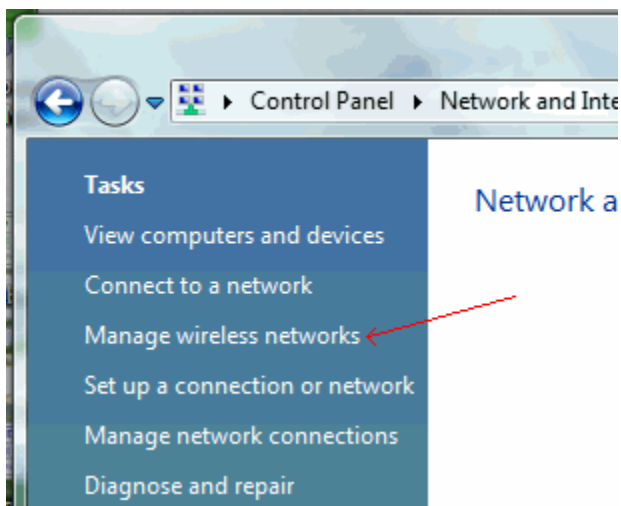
▸ Control Panel ▸ Network and Inte

Tasks

View computers and devices

Connect to a network

Manage wireless networks

Set up a connection or network

Manage network connections

Diagnose and repair

Network a